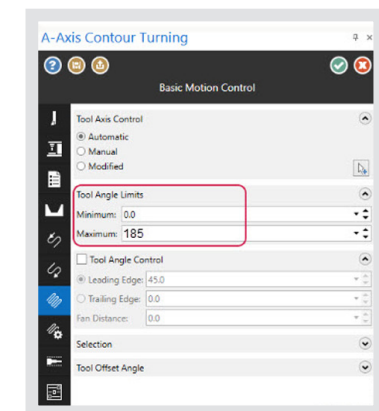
A-Axis Contour Turning

Basic Motion Control

Tool Axis Control
Automatic
Manual
Modified

Tool Angle Limits
Minimum: 0.0
Maximum: 185

Tool Angle Control
Leading Edge: 45.0
Trailing Edge: 0.0
Fan Distance: 0.0

Selection

Tool Offset Angle